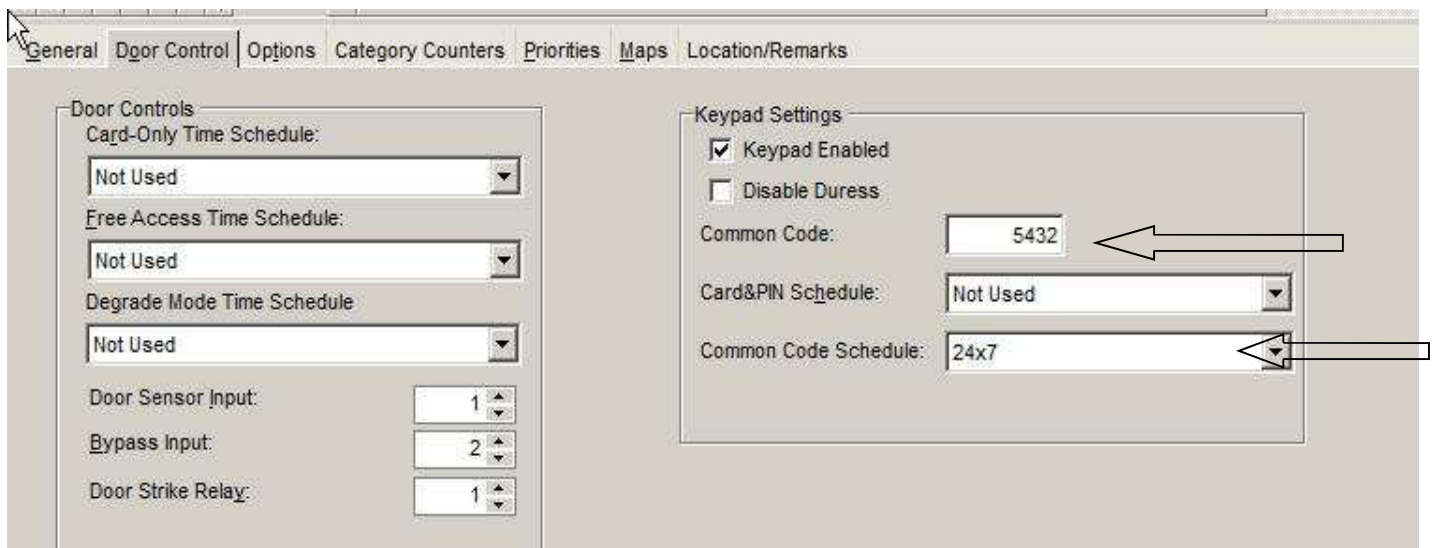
General | Door Control | Options | Category Counters | Priorities | Maps | Location/Remarks

Door Controls
Card-Only Time Schedule:
Not Used
Free Access Time Schedule:
Not Used
Degrade Mode Time Schedule
Not Used
Door Sensor Input: 1
Bypass Input: 2
Door Strike Relay: 1

Keypad Settings
☑ Keypad Enabled
☐ Disable Duress
Common Code: 5432
Card&PIN Schedule: Not Used
Common Code Schedule: 24x7